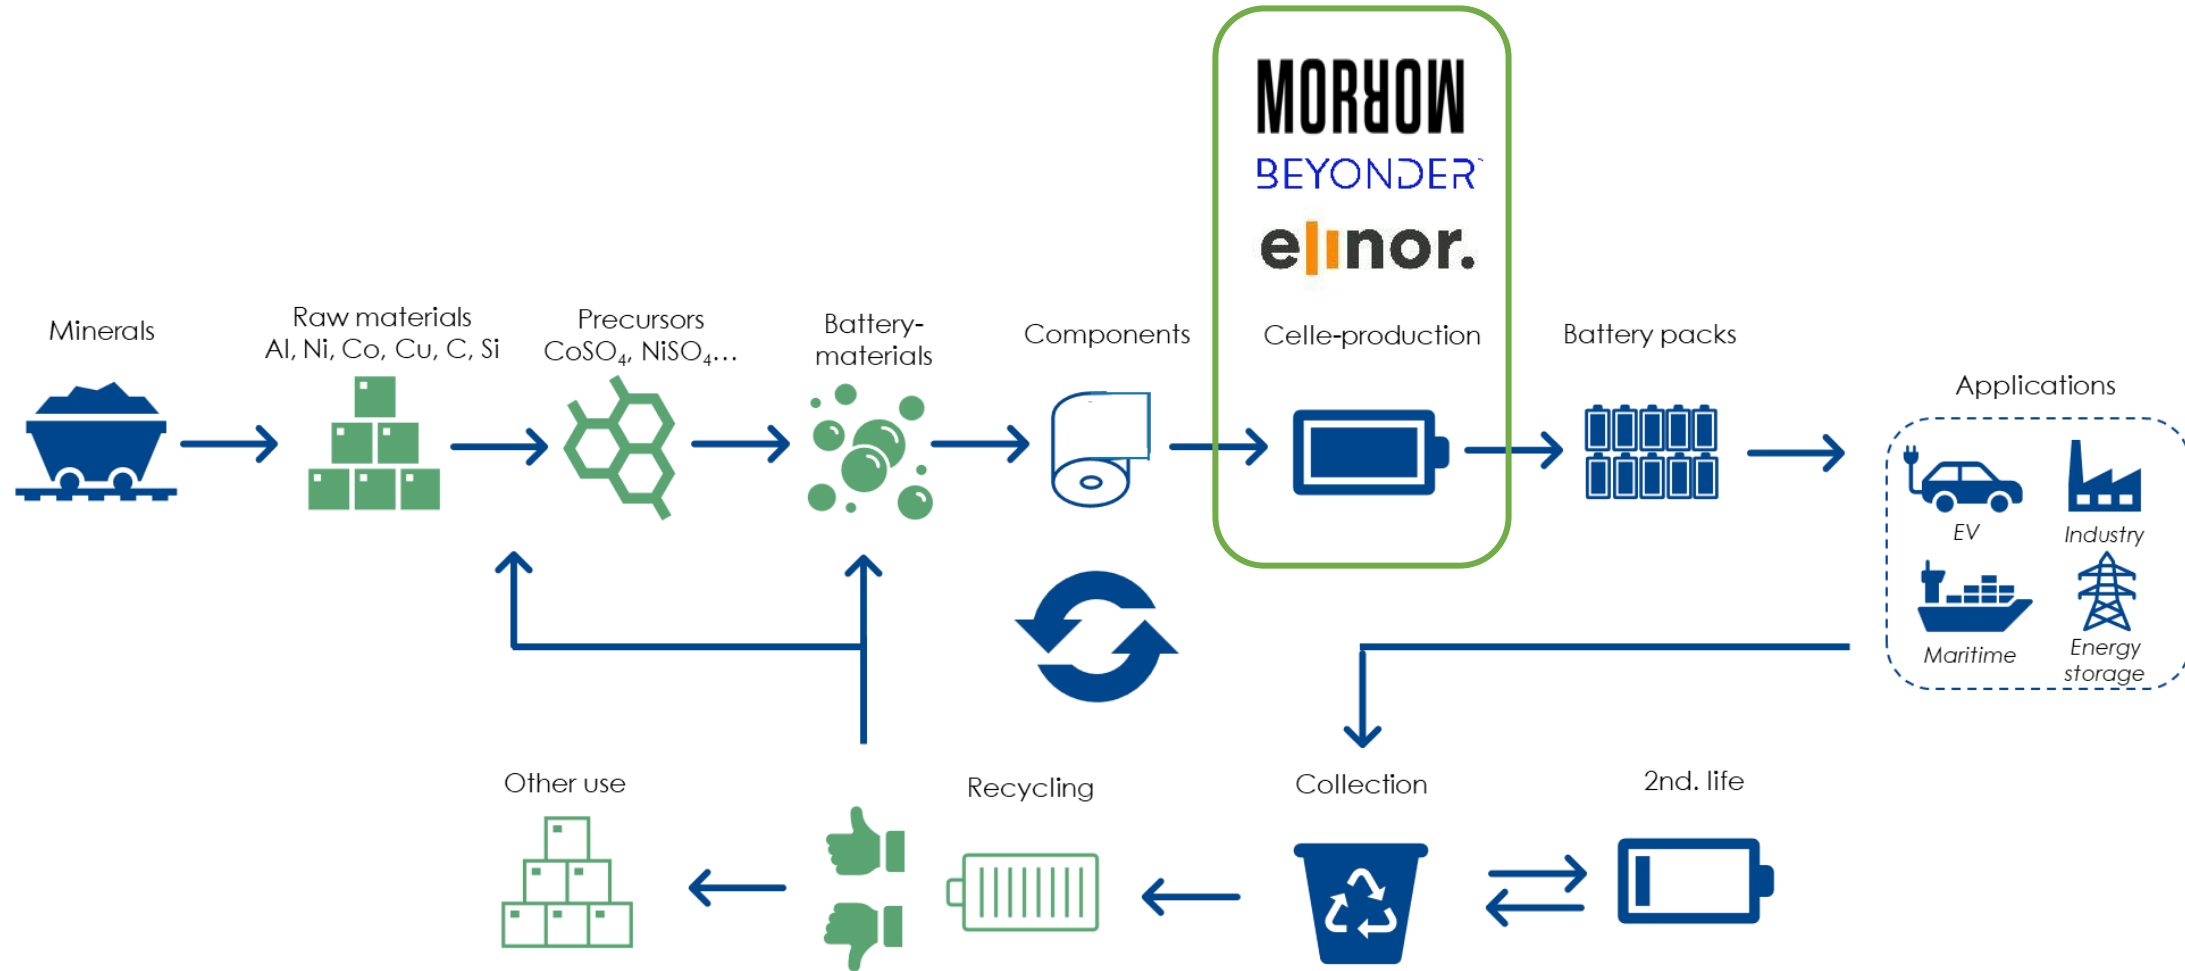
MORROW
BEYONDER
ellnor.

Minerals

Raw materials
Al, Ni, Co, Cu, C, Si

Precursors
$CoSO_4$, $NiSO_4$...

Battery-materials

Components

Celle-production

Battery packs

Applications

EV

Industry

Maritime

Energy storage

Other use

Recycling

Collection

2nd. life